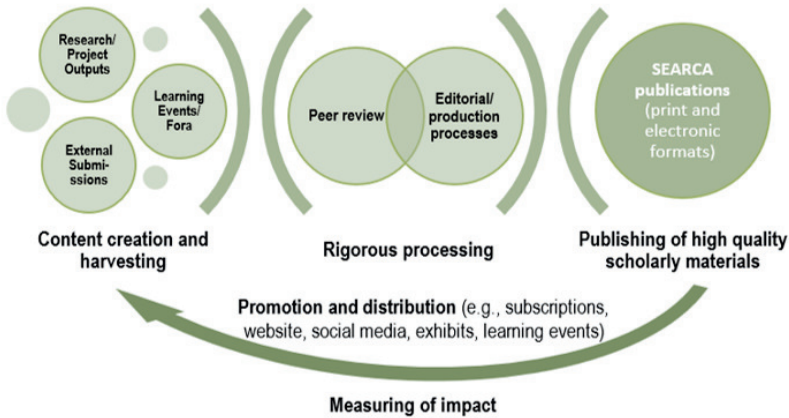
Research/ Project Outputs

Learning Events/ Fora

External Submissions

Peer review

Editorial/ production processes

SEARCA publications (print and electronic formats)

Content creation and harvesting

Rigorous processing

Publishing of high quality scholarly materials

Promotion and distribution (e.g., subscriptions, website, social media, exhibits, learning events)

Measuring of impact